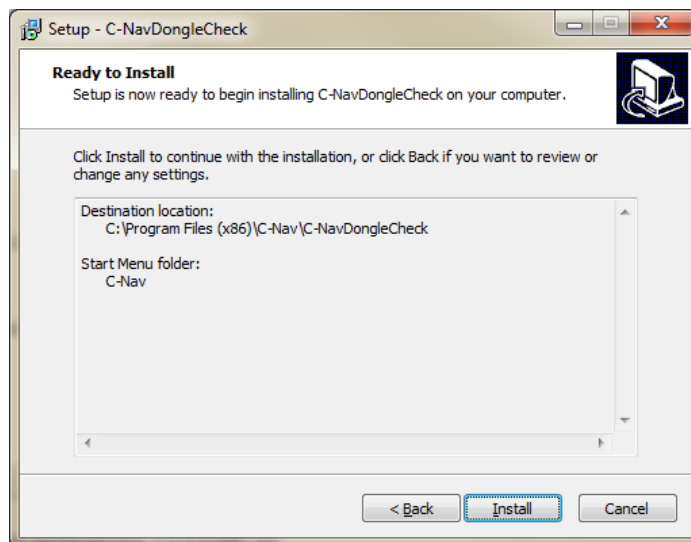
Setup - C-NavDongleCheck

Ready to Install
Setup is now ready to begin installing C-NavDongleCheck on your computer.

Click Install to continue with the installation, or click Back if you want to review or change any settings.

Destination location:
C:\Program Files (x86)\C-Nav\C-NavDongleCheck

Start Menu folder:
C-Nav

< Back
Install
Cancel